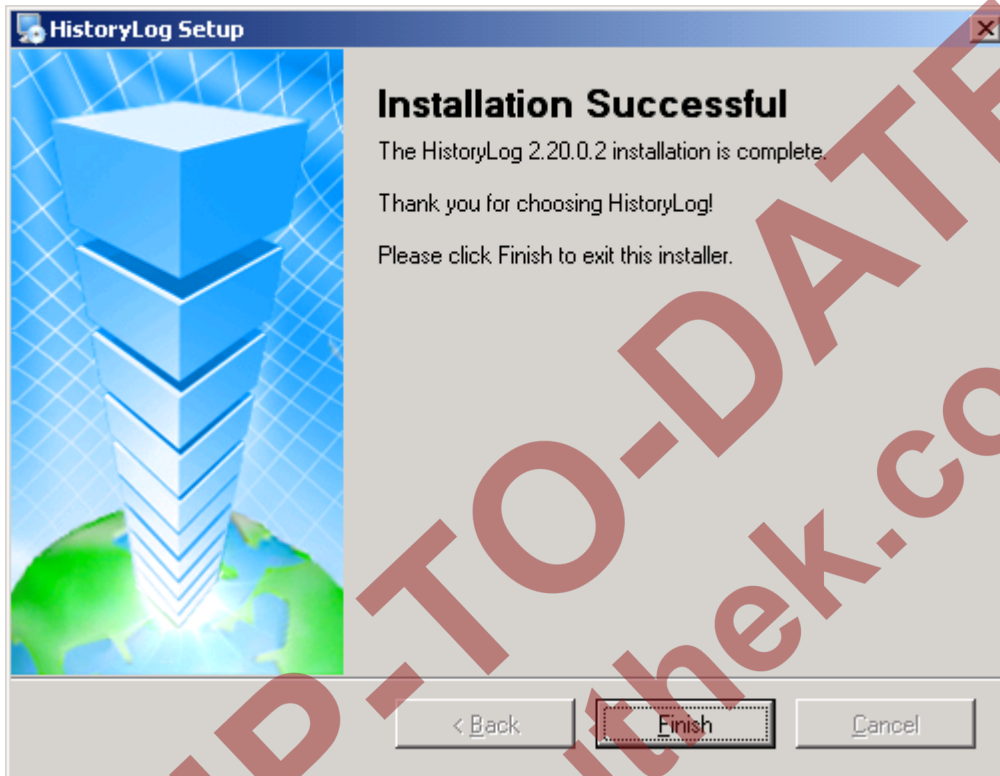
HistoryLog Setup

Installation Successful

The HistoryLog 2.20.0.2 installation is complete.

Thank you for choosing HistoryLog!

Please click Finish to exit this installer.

< Back

Finish

Cancel

UP-TO-DATE

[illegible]thek.co